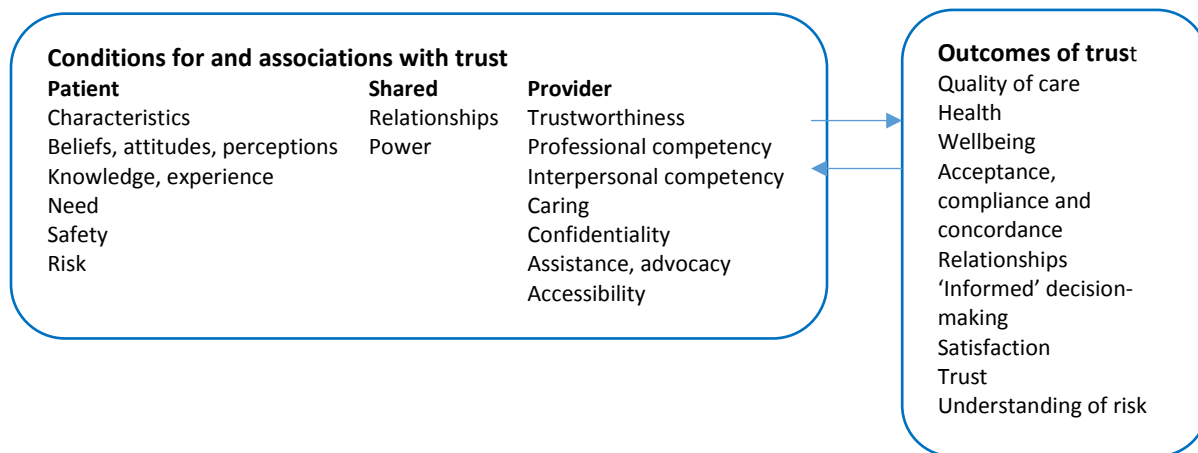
**Conditions for and associations with trust**

| Patient | Shared | Provider |
|---|---|---|
| Characteristics | Relationships | Trustworthiness |
| Beliefs, attitudes, perceptions | Power | Professional competency |
| Knowledge, experience | | Interpersonal competency |
| Need | | Caring |
| Safety | | Confidentiality |
| Risk | | Assistance, advocacy |
| | | Accessibility |

**Outcomes of trus**t
Quality of care
Health
Wellbeing
Acceptance, compliance and concordance
Relationships
'Informed' decision-making
Satisfaction
Trust
Understanding of risk